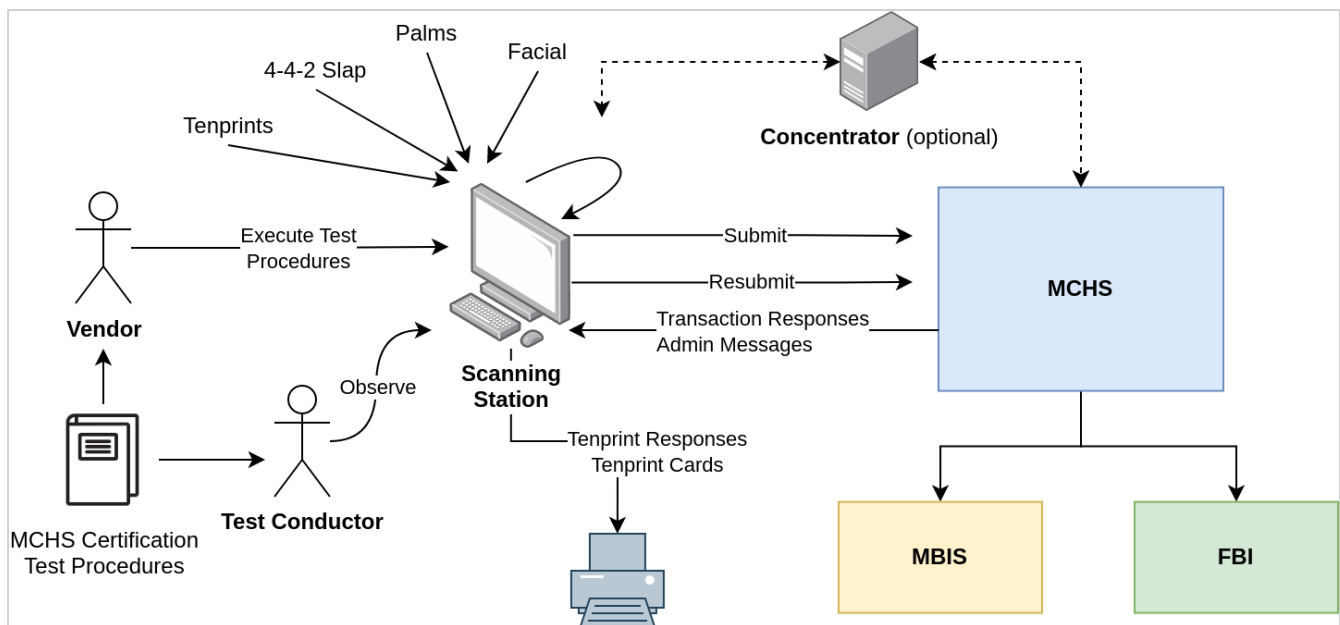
Palms
Facial
4-4-2 Slap
Tenprints
Concentrator (optional)
Execute Test Procedures
Submit
Resubmit
MCHS
Vendor
Transaction Responses
Admin Messages
Observe
Scanning Station
Tenprint Responses
Tenprint Cards
MCHS Certification Test Procedures
Test Conductor
MBIS
FBI